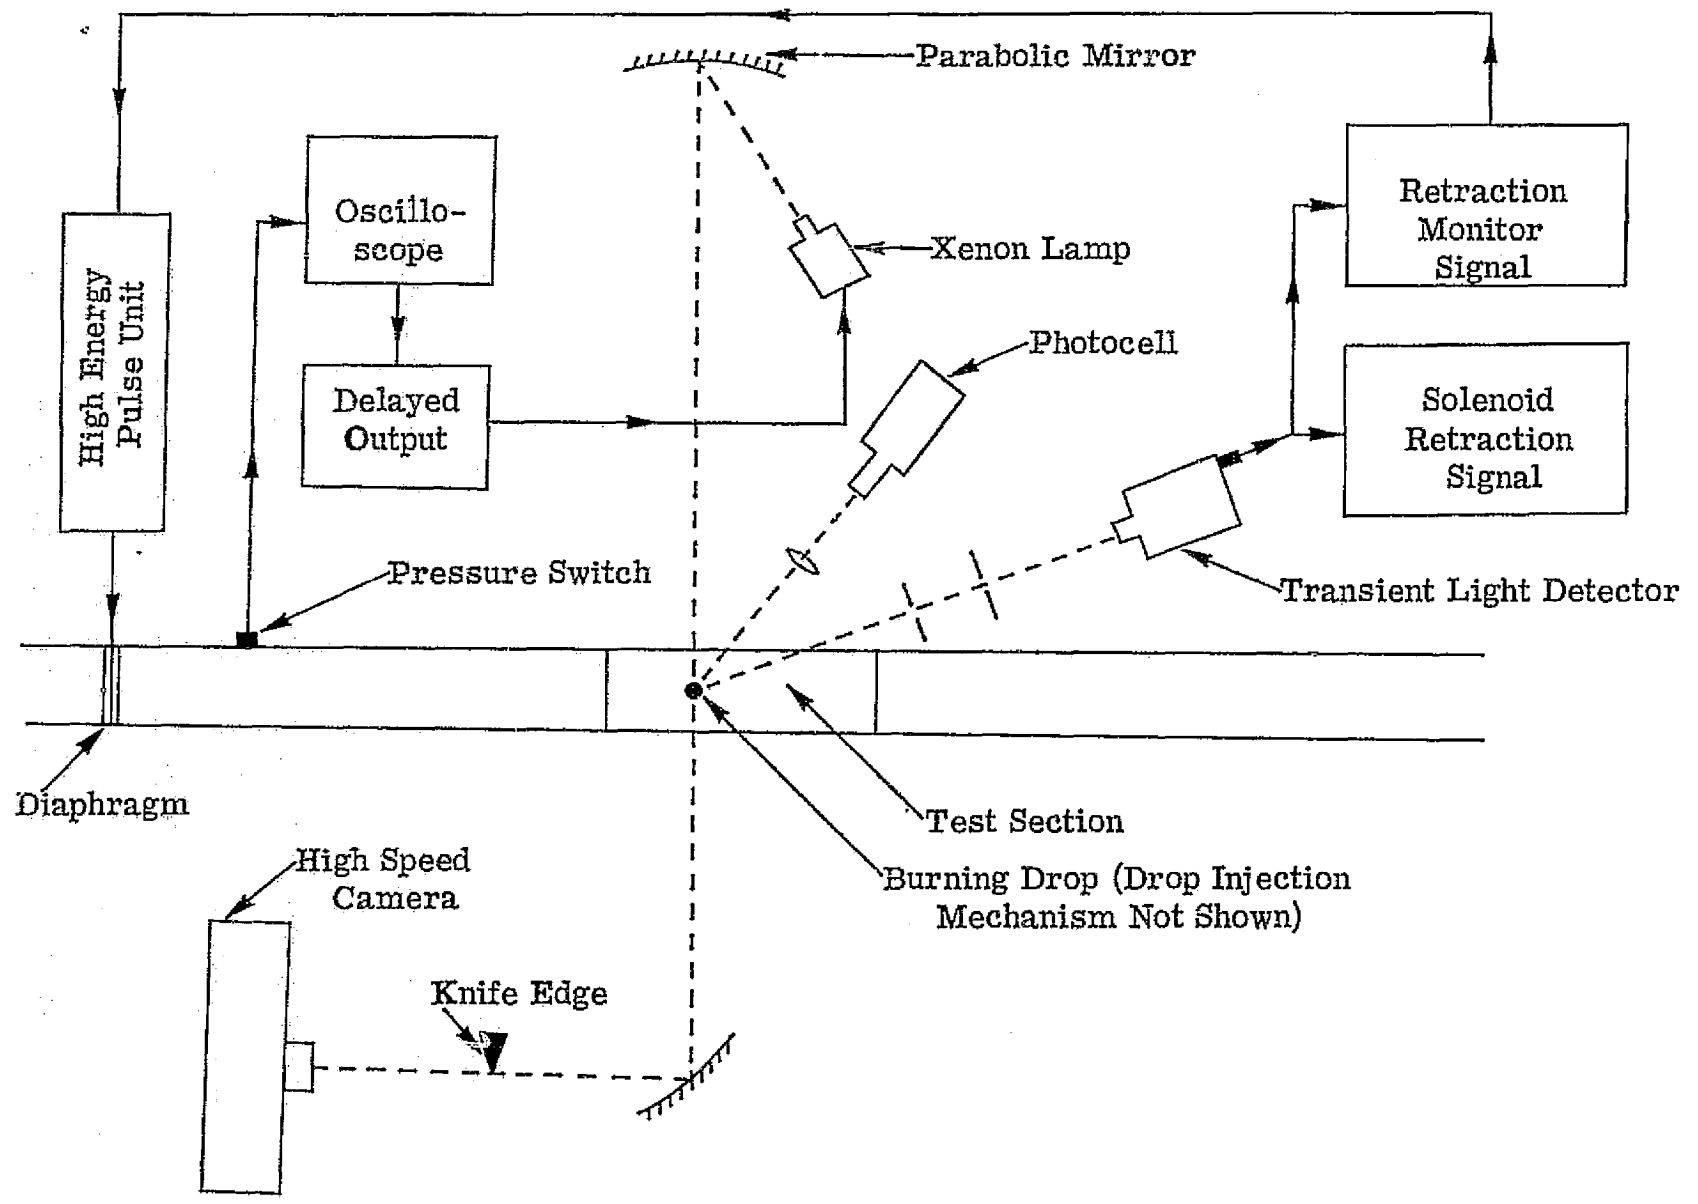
Parabolic Mirror

High Energy Pulse Unit

Oscilloscope

Delayed Output

Xenon Lamp

Photocell

Retraction Monitor Signal

Solenoid Retraction Signal

Transient Light Detector

Pressure Switch

Diaphragm

Test Section

Burning Drop (Drop Injection Mechanism Not Shown)

High Speed Camera

Knife Edge